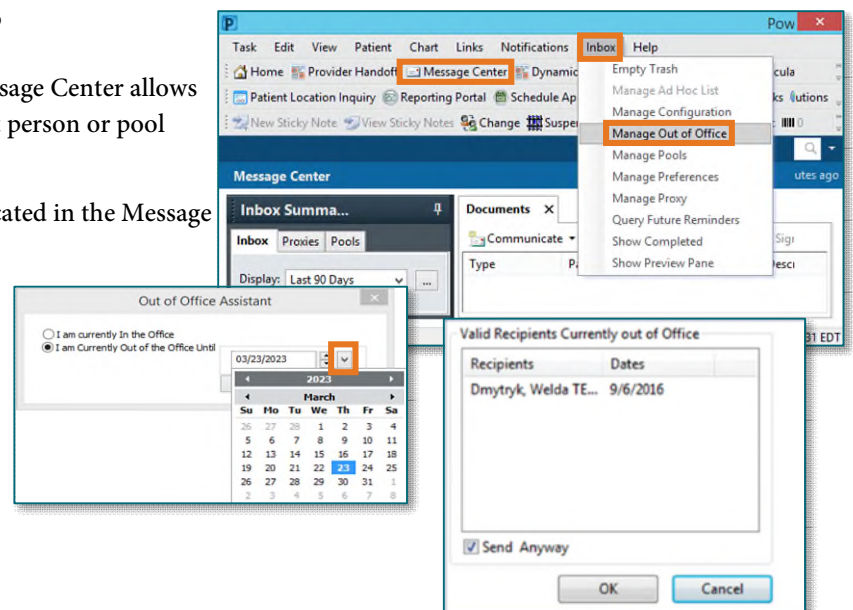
sage Center allows
person or pool

cated in the Message

P
Pow
Task Edit View Patient Chart Links Notifications Inbox Help
Home Provider Handoff Message Center Dynamic
Patient Location Inquiry Reporting Portal Schedule Ap
New Sticky Note View Sticky Notes Change Suspe
Message Center
Inbox Summa...
Inbox Proxies Pools
Display: Last 90 Days
Documents
Communicate
Type
Empty Trash
Manage Ad Hoc List
Manage Configuration
Manage Out of Office
Manage Pools
Manage Preferences
Manage Proxy
Query Future Reminders
Show Completed
Show Preview Pane
cula
ks utions
utes ago
Sigr
Desci
31 EDT

Out of Office Assistant
I am currently In the Office
I am Currently Out of the Office Until
03/23/2023

| 2023 | | | | | | |
|---|---|---|---|---|---|---|
| March | | | | | | |
| Su | Mo | Tu | We | Th | Fr | Sa |
| 26 | 27 | 28 | 1 | 2 | 3 | 4 |
| 5 | 6 | 7 | 8 | 9 | 10 | 11 |
| 12 | 13 | 14 | 15 | 16 | 17 | 18 |
| 19 | 20 | 21 | 22 | 23 | 24 | 25 |
| 26 | 27 | 28 | 29 | 30 | 31 | 1 |
| 2 | 3 | 4 | 5 | 6 | 7 | 8 |

Valid Recipients Currently out of Office

| Recipients | Dates |
|---|---|
| Dmytryk, Welda TE... | 9/6/2016 |

Send Anyway
OK Cancel